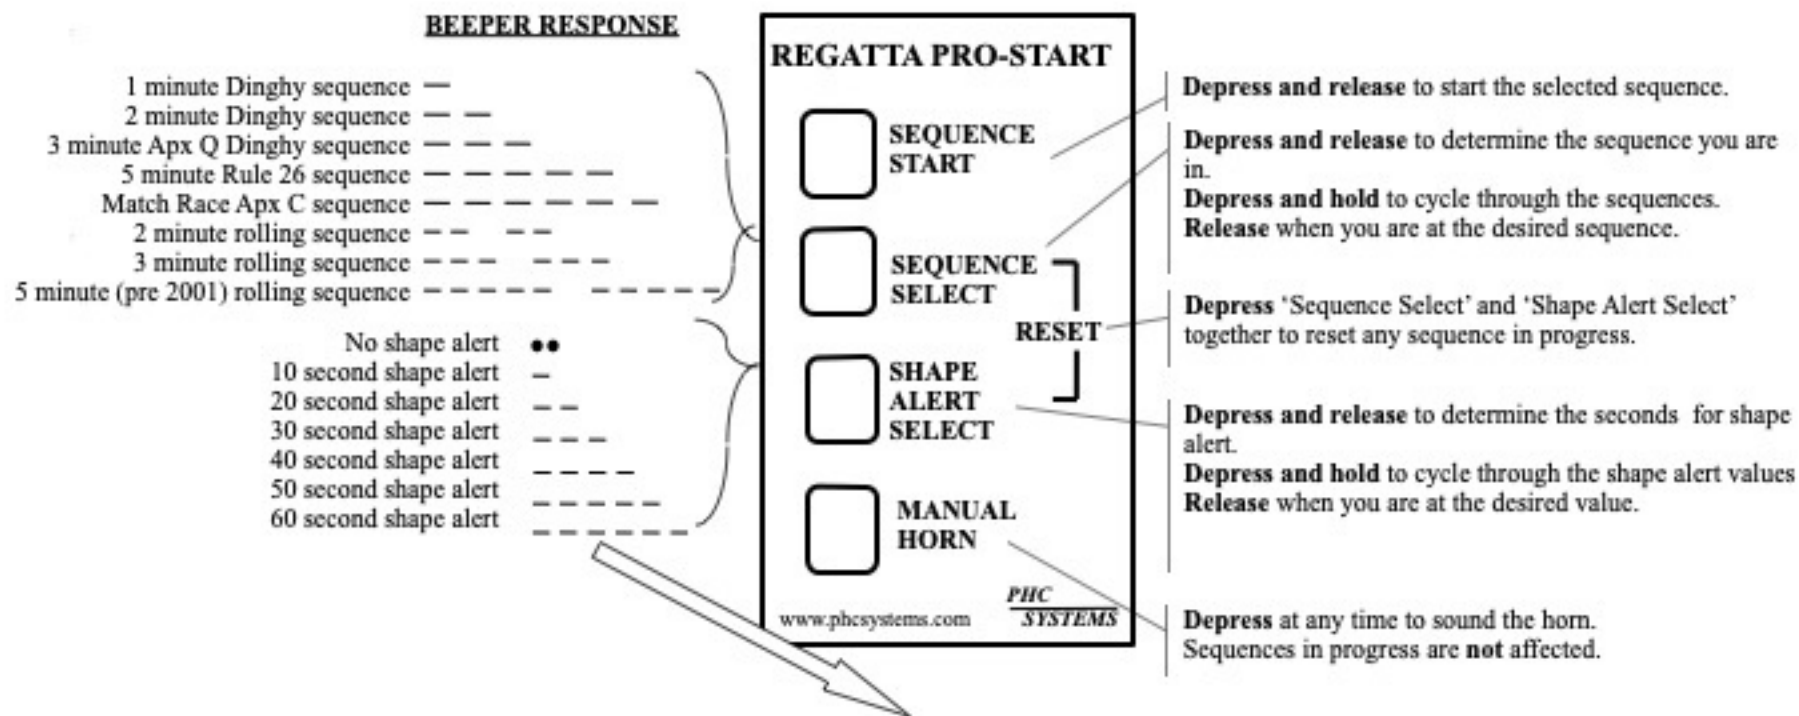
BEEPER RESPONSE

1 minute Dinghy sequence —
2 minute Dinghy sequence — —
3 minute Apx Q Dinghy sequence — — —
5 minute Rule 26 sequence — — — — —
Match Race Apx C sequence — — — — — —
2 minute rolling sequence — — — —
3 minute rolling sequence — — — — — —
5 minute (pre 2001) rolling sequence — — — — — — — — — —

No shape alert ••
10 second shape alert —
20 second shape alert — —
30 second shape alert — — —
40 second shape alert — — — —
50 second shape alert — — — — —
60 second shape alert — — — — — —

REGATTA PRO-START

SEQUENCE START

SEQUENCE SELECT

RESET

SHAPE ALERT SELECT

MANUAL HORN

www.phcsystems.com

PHC SYSTEMS

**Depress and release** to start the selected sequence.

**Depress and release** to determine the sequence you are in.
**Depress and hold** to cycle through the sequences.
**Release** when you are at the desired sequence.

**Depress** 'Sequence Select' and 'Shape Alert Select' together to reset any sequence in progress.

**Depress and release** to determine the seconds for shape alert.
**Depress and hold** to cycle through the shape alert values
**Release** when you are at the desired value.

**Depress** at any time to sound the horn.
Sequences in progress are **not** affected.